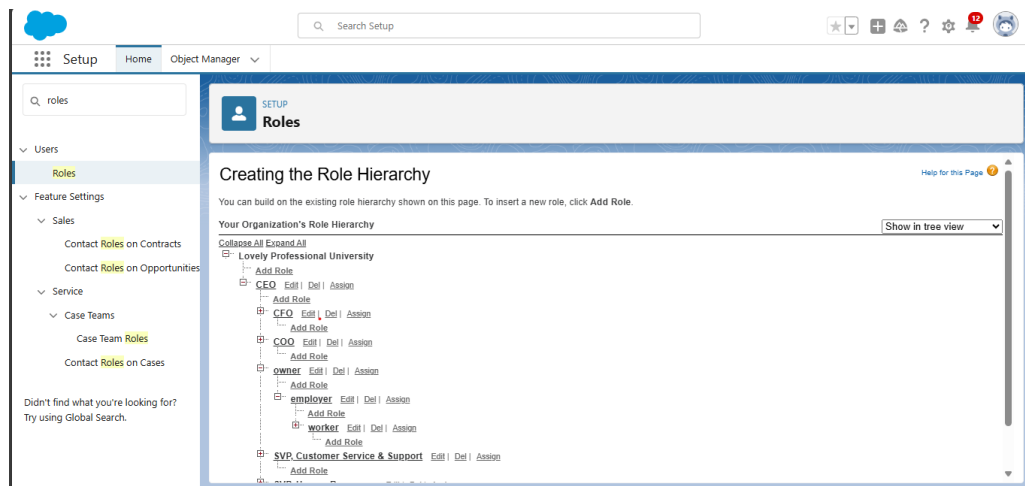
Search Setup

12

Setup Home Object Manager

roles

Users
Roles
Feature Settings
Sales
Contact Roles on Contracts
Contact Roles on Opportunities
Service
Case Teams
Case Team Roles
Contact Roles on Cases

Didn't find what you're looking for? Try using Global Search.

SETUP
Roles

Creating the Role Hierarchy

Help for this Page

You can build on the existing role hierarchy shown on this page. To insert a new role, click **Add Role**.

Your Organization's Role Hierarchy

Show in tree view

Collapse All Expand All

Lovely Professional University
Add Role
CEO Edit | Del | Assign
Add Role
CFO Edit | Del | Assign
Add Role
COO Edit | Del | Assign
Add Role
owner Edit | Del | Assign
Add Role
employer Edit | Del | Assign
Add Role
worker Edit | Del | Assign
Add Role
SVP, Customer Service & Support Edit | Del | Assign
Add Role
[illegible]